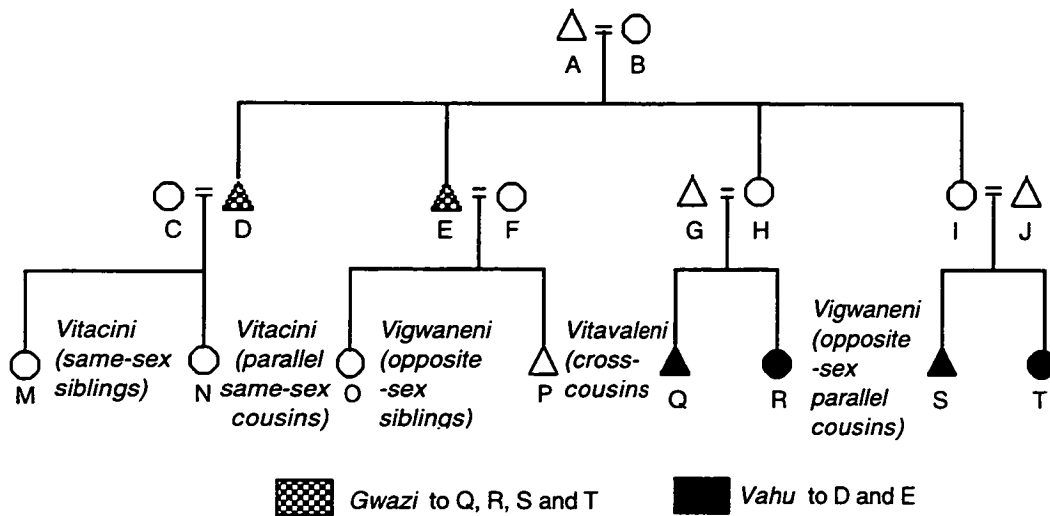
A B

C D E F G H I J

M *Vitacini (same-sex siblings)* N *Vitacini (parallel same-sex cousins)* O *Vigwaneni (opposite -sex siblings)* P *Vitavaleni (cross-cousins* Q R *Vigwaneni (opposite -sex parallel cousins)* S T

*Gwazi* to Q, R, S and T *Vahu* to D and E